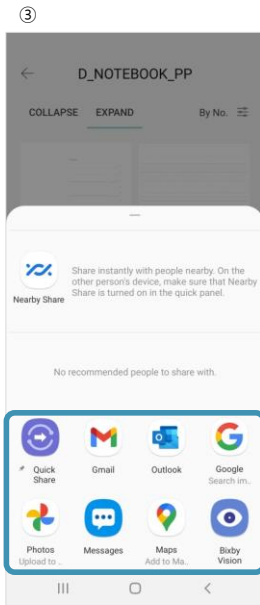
③

D_NOTEBOOK_PP

COLLAPSE EXPAND By No.

Nearby Share

Share instantly with people nearby. On the other person's device, make sure that Nearby Share is turned on in the quick panel.

No recommended people to share with.

Quick Share

Gmail

Outlook

Google
Search im..

Photos
Upload to ..

Messages

Maps
Add to Ma..

Bixby Vision